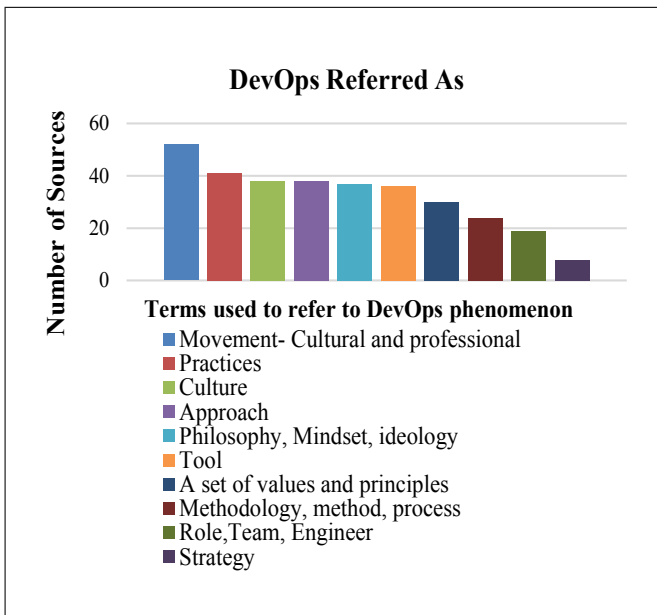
DevOps Referred As

Number of Sources

60
40
20
0

Terms used to refer to DevOps phenomenon

Movement- Cultural and professional
Practices
Culture
Approach
Philosophy, Mindset, ideology
Tool
A set of values and principles
Methodology, method, process
Role,Team, Engineer
Strategy